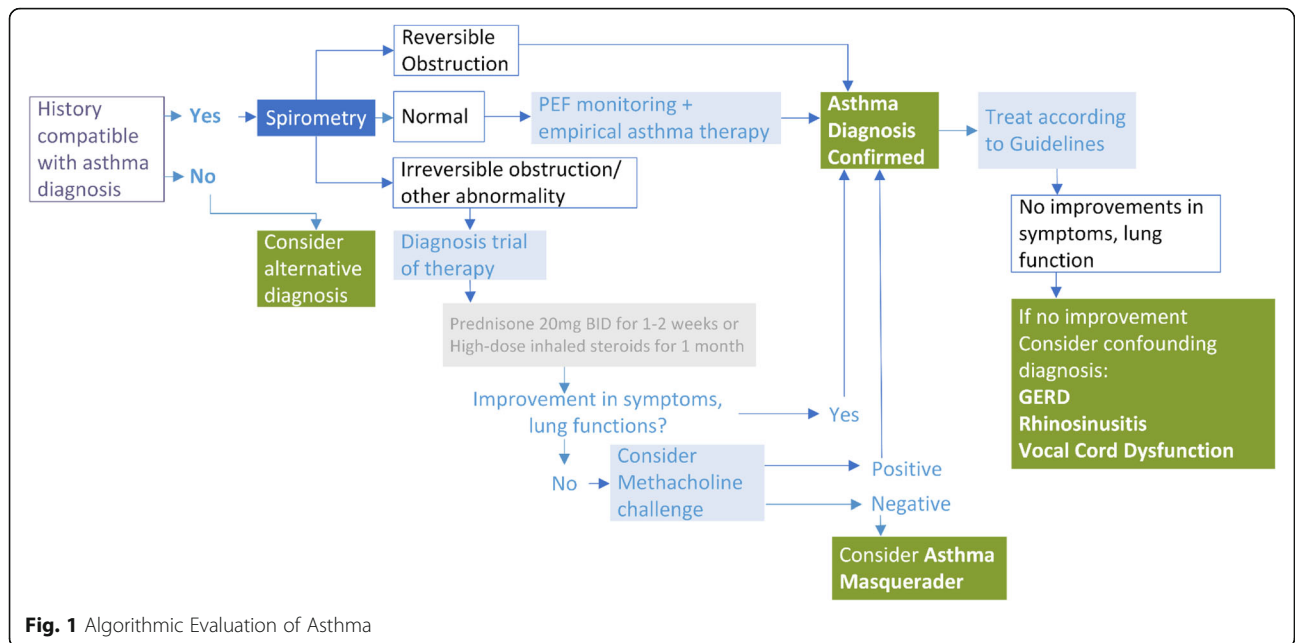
History compatible with asthma diagnosis

Yes

No

Spirometry

Reversible Obstruction

Normal

Irreversible obstruction/ other abnormality

PEF monitoring + empirical asthma therapy

Consider alternative diagnosis

Diagnosis trial of therapy

Prednisone 20mg BID for 1-2 weeks or High-dose inhaled steroids for 1 month

Improvement in symptoms, lung functions?

Yes

No

Consider Methacholine challenge

Positive

Negative

Consider Asthma Masquerader

Asthma Diagnosis Confirmed

Treat according to Guidelines

No improvements in symptoms, lung function

If no improvement Consider confounding diagnosis:
GERD
Rhinosinusitis
Vocal Cord Dysfunction

Fig. 1 Algorithmic Evaluation of Asthma